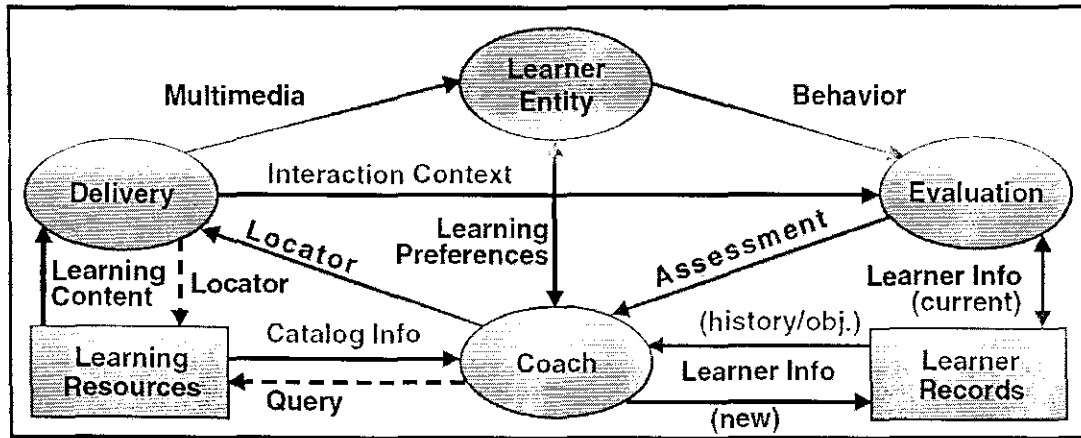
Learner Entity

Multimedia

Behavior

Delivery

Interaction Context

Evaluation

Locator

Learning Preferences

Assessment

Learning Content

Locator

Learner Info (current)

Catalog Info

(history/obj.)

Learning Resources

Coach

Learner Info

Learner Records

Query

(new)